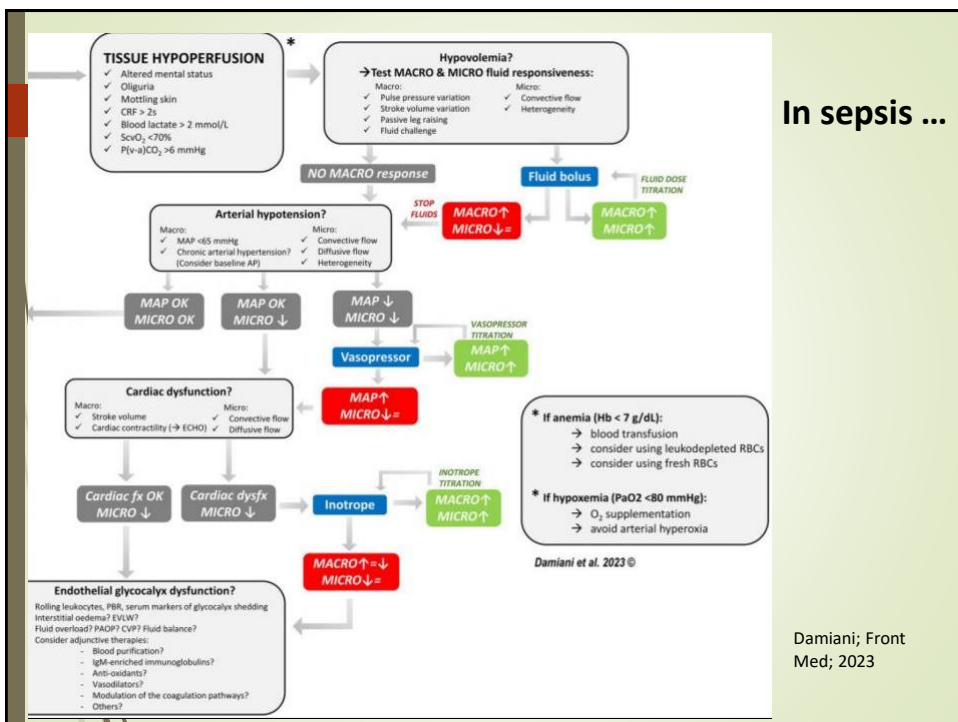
TISSUE HYPOPERFUSION *
✓ Altered mental status
✓ Oliguria
✓ Mottling skin
✓ CRF > 2s
✓ Blood lactate > 2 mmol/L
✓ $ScvO_2$ <70%
✓ $P(v-a)CO_2$ >6 mmHg

Hypovolemia?
→Test MACRO & MICRO fluid responsiveness:
Macro:
✓ Pulse pressure variation
✓ Stroke volume variation
✓ Passive leg raising
✓ Fluid challenge
Micro:
✓ Convective flow
✓ Heterogeneity

In sepsis …

NO MACRO response

Fluid bolus

FLUID DOSE TITRATION

STOP FLUIDS

MACRO↑ MICRO↓=

MACRO↑ MICRO↑

Arterial hypotension?
Macro:
✓ MAP <65 mmHg
✓ Chronic arterial hypertension? (Consider baseline AP)
Micro:
✓ Convective flow
✓ Diffusive flow
✓ Heterogeneity

MAP OK MICRO OK

MAP OK MICRO ↓

MAP ↓ MICRO ↓

VASOPRESSOR TITRATION

Vasopressor

MAP↑ MICRO↑

Cardiac dysfunction?
Macro:
✓ Stroke volume
✓ Cardiac contractility (→ ECHO)
Micro:
✓ Convective flow
✓ Diffusive flow

MAP↑ MICRO↓=

* If anemia (Hb < 7 g/dL):
→ blood transfusion
→ consider using leukodepleted RBCs
→ consider using fresh RBCs

* If hypoxemia (PaO2 <80 mmHg):
→ $O_2$ supplementation
→ avoid arterial hyperoxia

Cardiac fx OK MICRO ↓

Cardiac dysfx MICRO ↓

Inotrope

INOTROPE TITRATION

MACRO↑ MICRO↑

MACRO↑=↓ MICRO↓=

Damiani et al. 2023 ©

Endothelial glycocalyx dysfunction?
Rolling leukocytes, PBR, serum markers of glycocalyx shedding
Interstitial oedema? EVLW?
Fluid overload? PAOP? CVP? Fluid balance?
Consider adjunctive therapies:
- Blood purification?
- IgM-enriched immunoglobulins?
- Anti-oxidants?
- Vasodilators?
- Modulation of the coagulation pathways?
- Others?

Damiani; Front Med; 2023